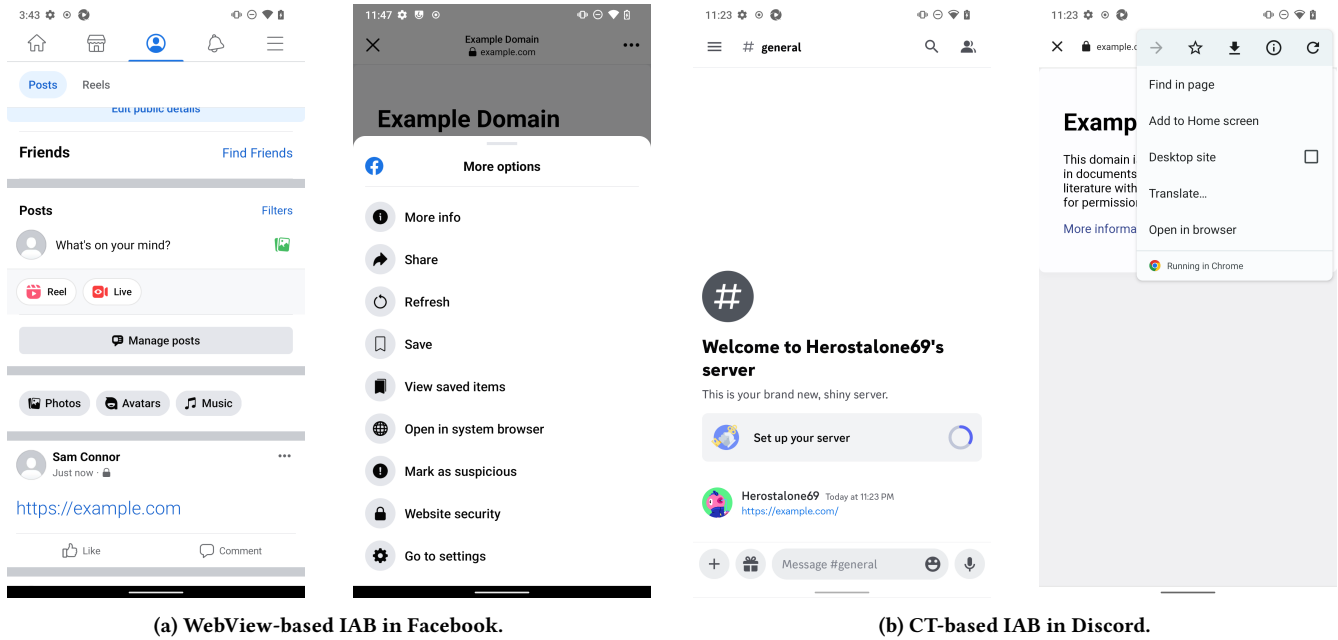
3:43

Posts Reels

Edit public details

Friends Find Friends

Posts Filters

What's on your mind?

Reel Live

Manage posts

Photos Avatars Music

Sam Connor
Just now ·

https://example.com

Like Comment

11:47

Example Domain
example.com

Example Domain

More options

More info

Share

Refresh

Save

View saved items

Open in system browser

Mark as suspicious

Website security

Go to settings

11:23

# general

#

Welcome to Herostalone69's server

This is your brand new, shiny server.

Set up your server

Herostalone69 Today at 11:23 PM
https://example.com/

Message #general

11:23

example.c

Examp

This domain i
in documents
literature with
for permissio

More informa

Find in page

Add to Home screen

Desktop site

Translate...

Open in browser

Running in Chrome

(a) WebView-based IAB in Facebook.

(b) CT-based IAB in Discord.